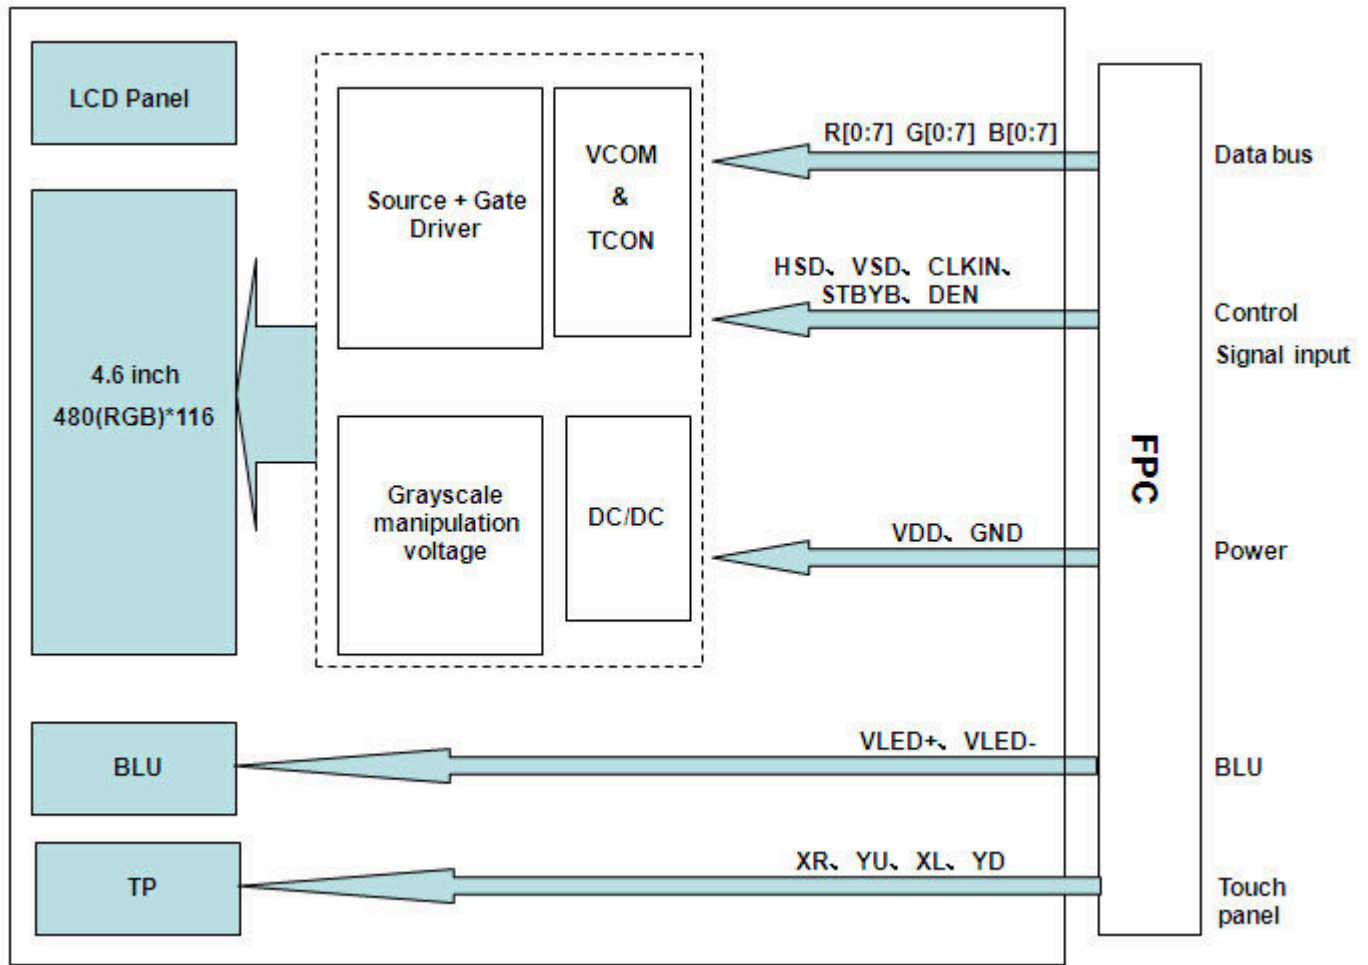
LCD Panel

4.6 inch
480(RGB)*116

Source + Gate Driver

VCOM
&
TCON

Grayscale manipulation voltage

DC/DC

BLU

TP

R[0:7] G[0:7] B[0:7]

HSD、VSD、CLKIN、STBYB、DEN

VDD、GND

VLED+、VLED-

XR、YU、XL、YD

FPC

Data bus

Control
Signal input

Power

BLU

Touch panel